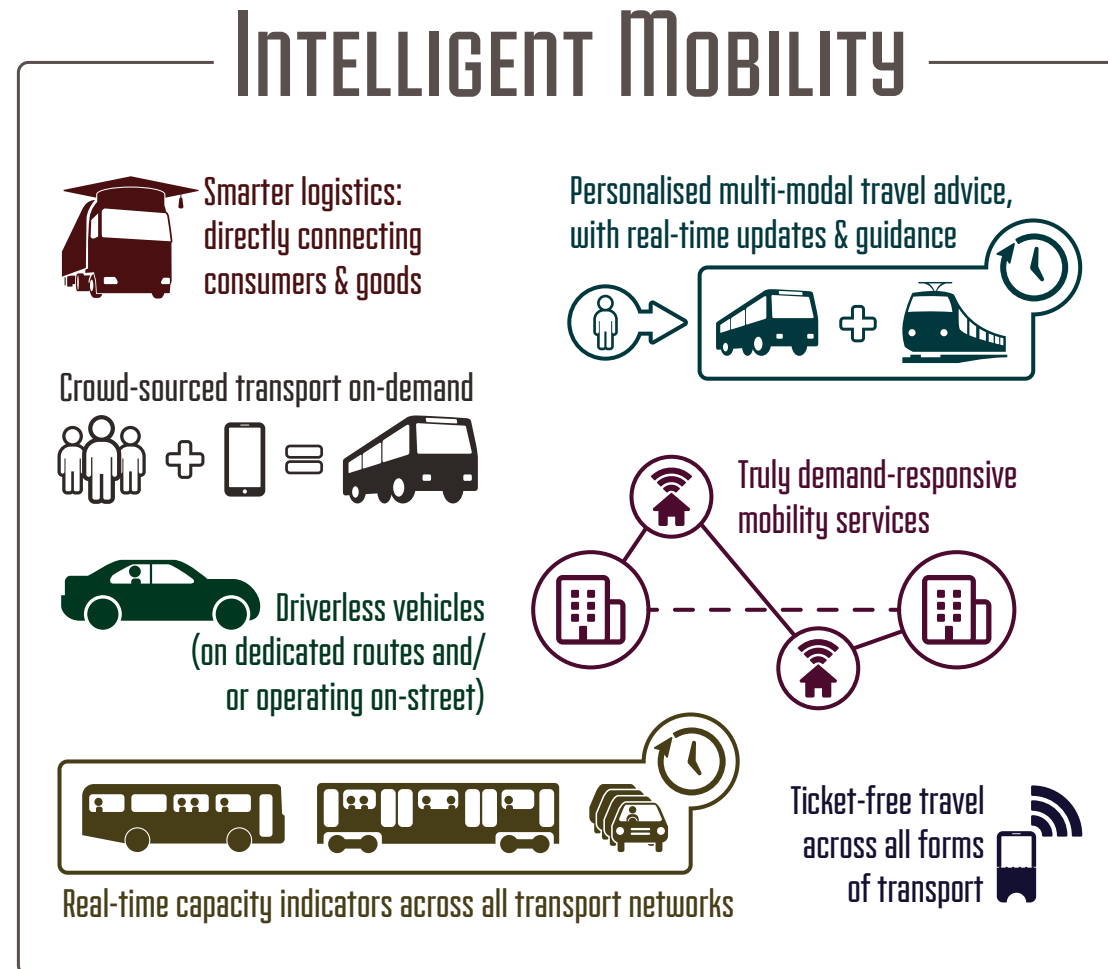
INTELLIGENT MOBILITY

Smarter logistics: directly connecting consumers & goods

Personalised multi-modal travel advice, with real-time updates & guidance

Crowd-sourced transport on-demand

Truly demand-responsive mobility services

Driverless vehicles (on dedicated routes and/ or operating on-street)

Ticket-free travel across all forms of transport

Real-time capacity indicators across all transport networks